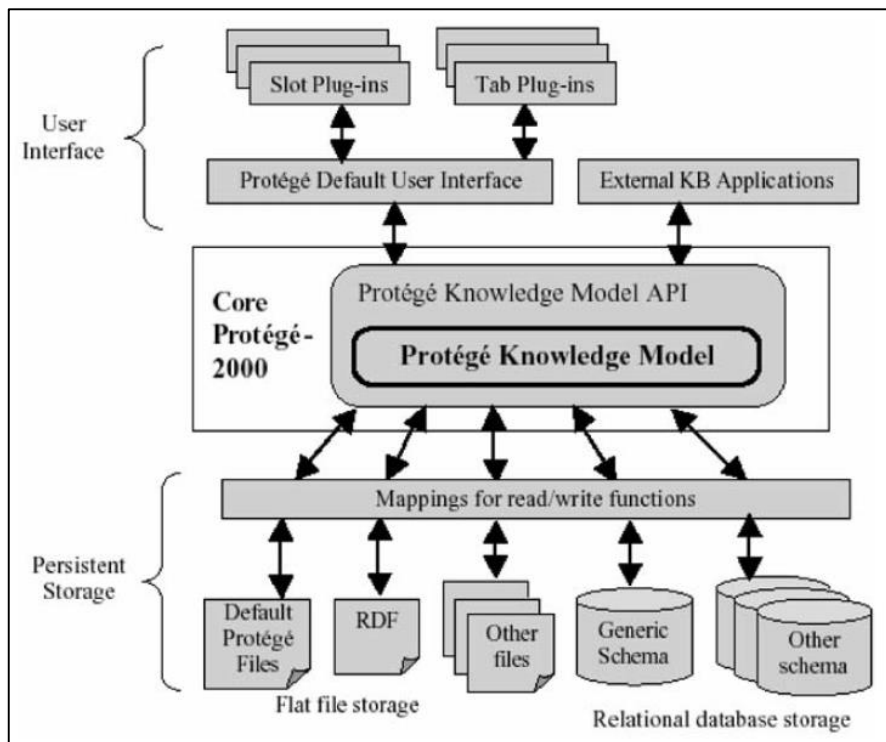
User Interface

Slot Plug-ins

Tab Plug-ins

Protégé Default User Interface

External KB Applications

Core Protégé-2000

Protégé Knowledge Model API

Protégé Knowledge Model

Mappings for read/write functions

Persistent Storage

Default Protégé Files

RDF

Other files

Generic Schema

Other schema

Flat file storage

Relational database storage